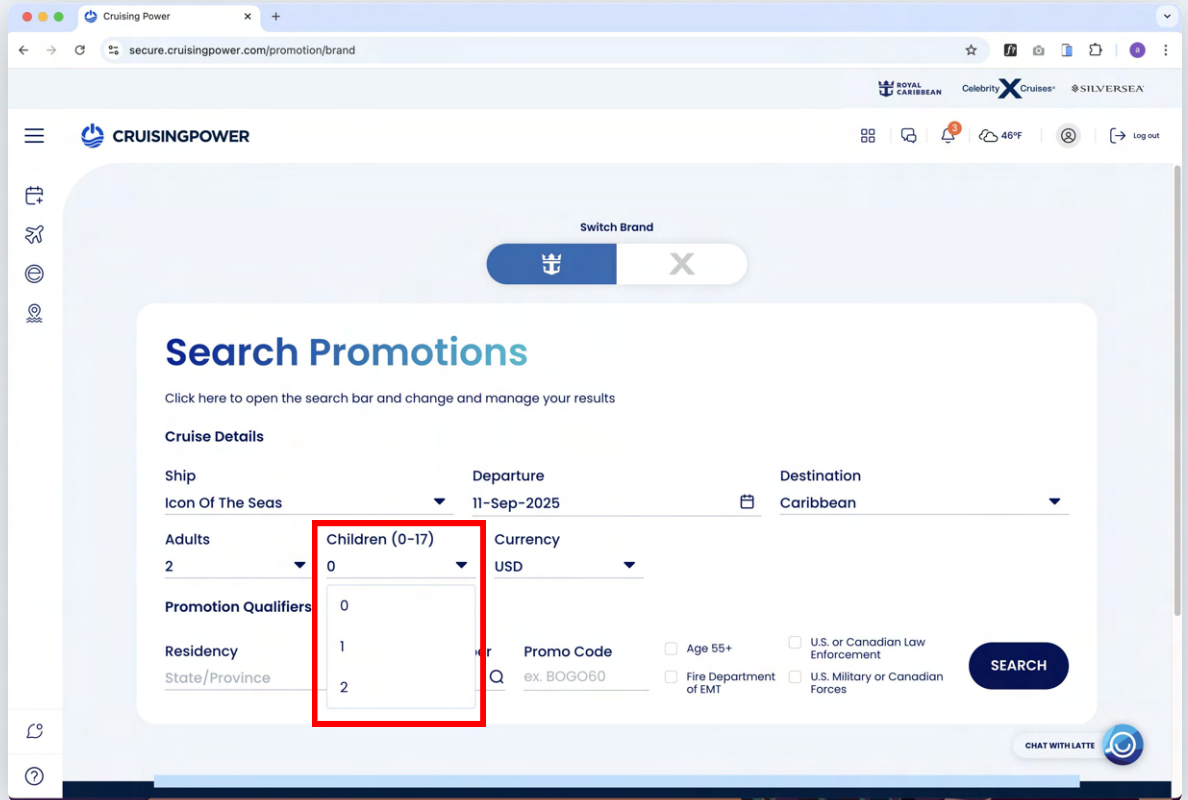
Cruising Power
secure.cruisingpower.com/promotion/brand

ROYAL CARIBBEAN Celebrity X Cruises SILVERSEA

CRUISINGPOWER

3 46°F Log out

Switch Brand

X

Search Promotions

Click here to open the search bar and change and manage your results

Cruise Details

Ship
Icon Of The Seas

Departure
11-Sep-2025

Destination
Caribbean

Adults
2

Children (0-17)
0

Currency
USD

Promotion Qualifiers

0
1
2

Residency
State/Province

er

Promo Code
ex. BOGO60

Age 55+

Fire Department of EMT

U.S. or Canadian Law Enforcement

U.S. Military or Canadian Forces

SEARCH

CHAT WITH LATTE